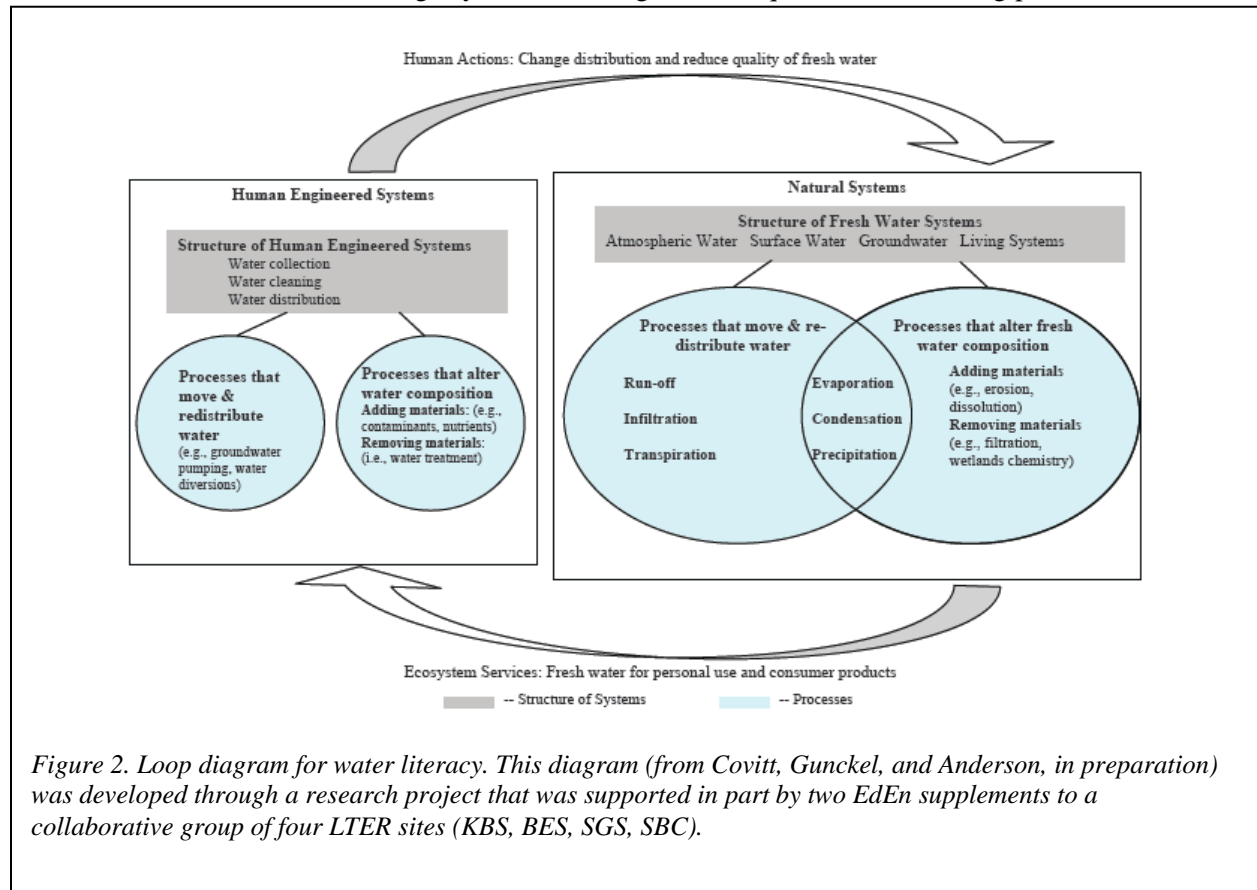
Human Actions: Change distribution and reduce quality of fresh water

Human Engineered Systems

Structure of Human Engineered Systems
Water collection
Water cleaning
Water distribution

Processes that move & redistribute water
(e.g., groundwater pumping, water diversions)

Processes that alter water composition
Adding materials: (e.g., contaminants, nutrients)
Removing materials: (i.e., water treatment)

Natural Systems

Structure of Fresh Water Systems
Atmospheric Water Surface Water Groundwater Living Systems

Processes that move & redistribute water

Run-off

Infiltration

Transpiration

Evaporation

Condensation

Precipitation

Processes that alter fresh water composition
Adding materials (e.g., erosion, dissolution)
Removing materials (e.g., filtration, wetlands chemistry)

Ecosystem Services: Fresh water for personal use and consumer products

-- Structure of Systems -- Processes

*Figure 2. Loop diagram for water literacy. This diagram (from Covitt, Gunckel, and Anderson, in preparation) was developed through a research project that was supported in part by two EdEn supplements to a collaborative group of four LTER sites (KBS, BES, SGS, SBC).*